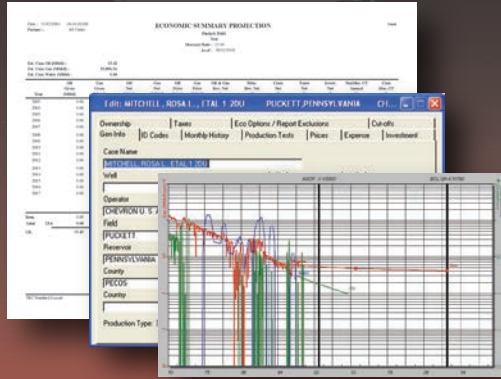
ECONOMIC SUMMARY PROJECTION

Edit: MITCHELL, ROSA L., ETAL 1 20U PUCKETT,PENNSYLVANIA CH...

Ownership | Taxes | Eco Options / Report Exclusions | Cut-offs

Gen Info | ID Codes | Monthly History | Production Tests | Prices | Expense | Investment

Case Name

MITCHELL, ROSA L., ETAL 1 20U

Well

Operator

CHEVRON U S A

Field

PUCKETT

Reservoir

PENNSYLVANIA

County

PECOS

Country

Production Type: